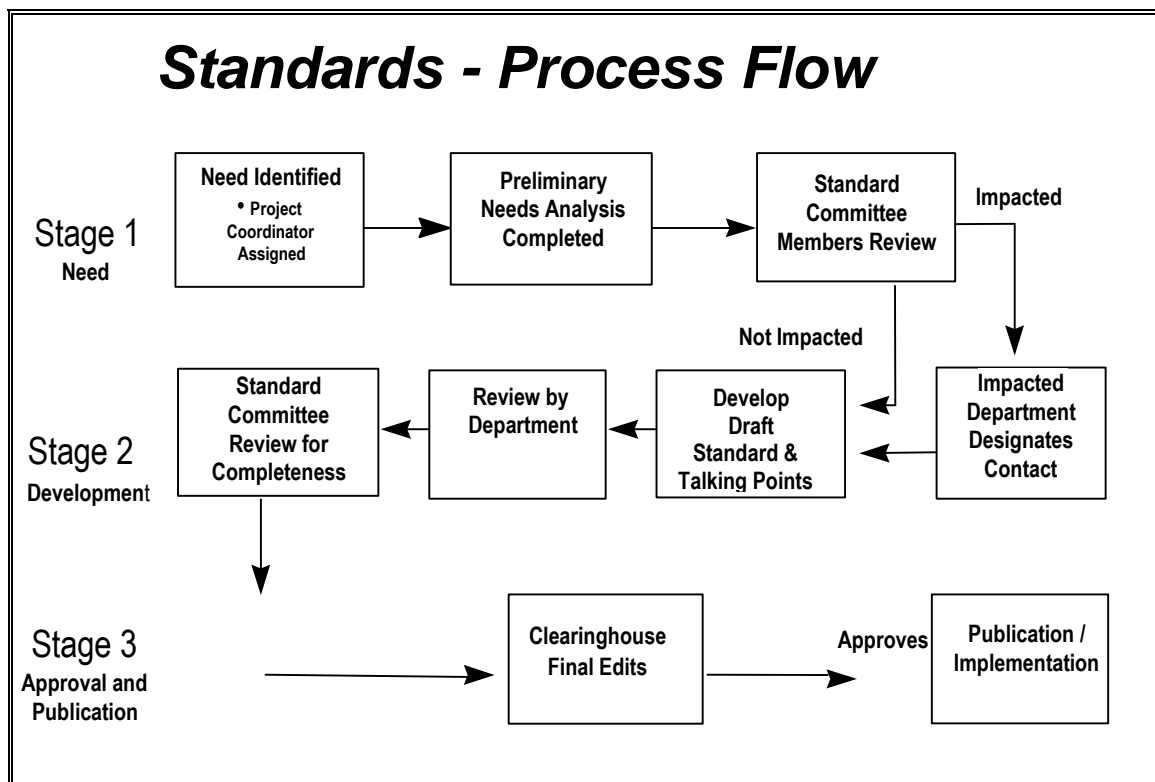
Standards - Process Flow

Stage 1
Need

Need Identified
• Project Coordinator Assigned

Preliminary Needs Analysis Completed

Standard Committee Members Review

Impacted

Not Impacted

Stage 2
Development

Standard Committee Review for Completeness

Review by Department

Develop Draft Standard & Talking Points

Impacted Department Designates Contact

Stage 3
Approval and Publication

Clearinghouse Final Edits

Approves

Publication / Implementation